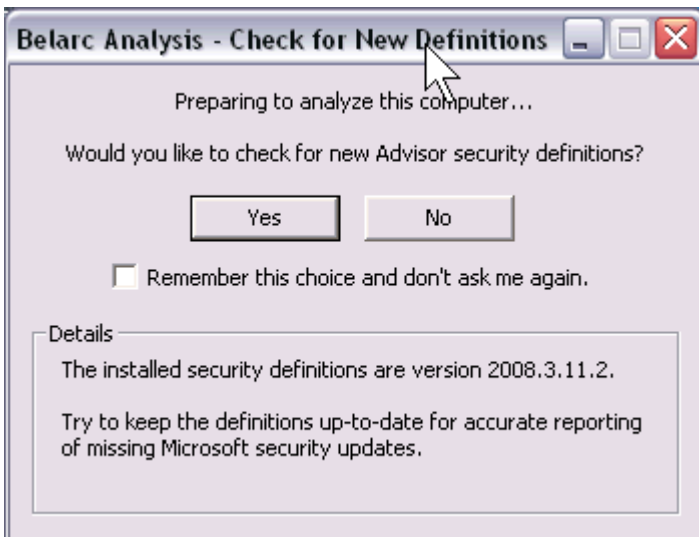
Belarc Analysis - Check for New Definitions

Preparing to analyze this computer...

Would you like to check for new Advisor security definitions?

Yes

No

Remember this choice and don't ask me again.

Details

The installed security definitions are version 2008.3.11.2.

Try to keep the definitions up-to-date for accurate reporting of missing Microsoft security updates.